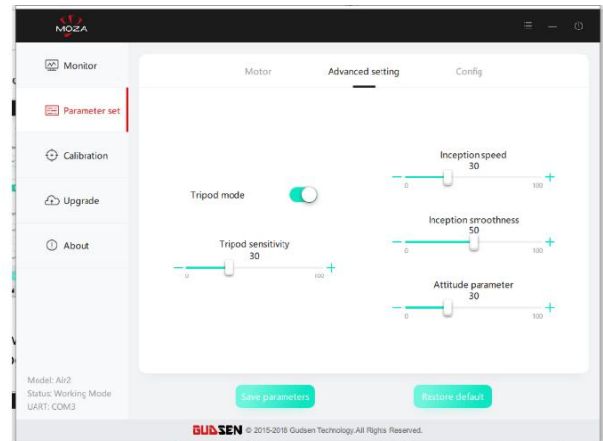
MOZA

Monitor

Parameter set

Calibration

Upgrade

About

Motor

Advanced setting

Config

Tripod mode

Tripod sensitivity
30
–
0
100
+

Inception speed
30
–
0
100
+

Inception smoothness
50
–
0
100
+

Attitude parameter
30
–
0
100
+

Model: Air2
Status: Working Mode
UART: COM3

Save parameters

Restore default

GUDSEN © 2015-2018 Gudsen Technology.All Rights Reserved.